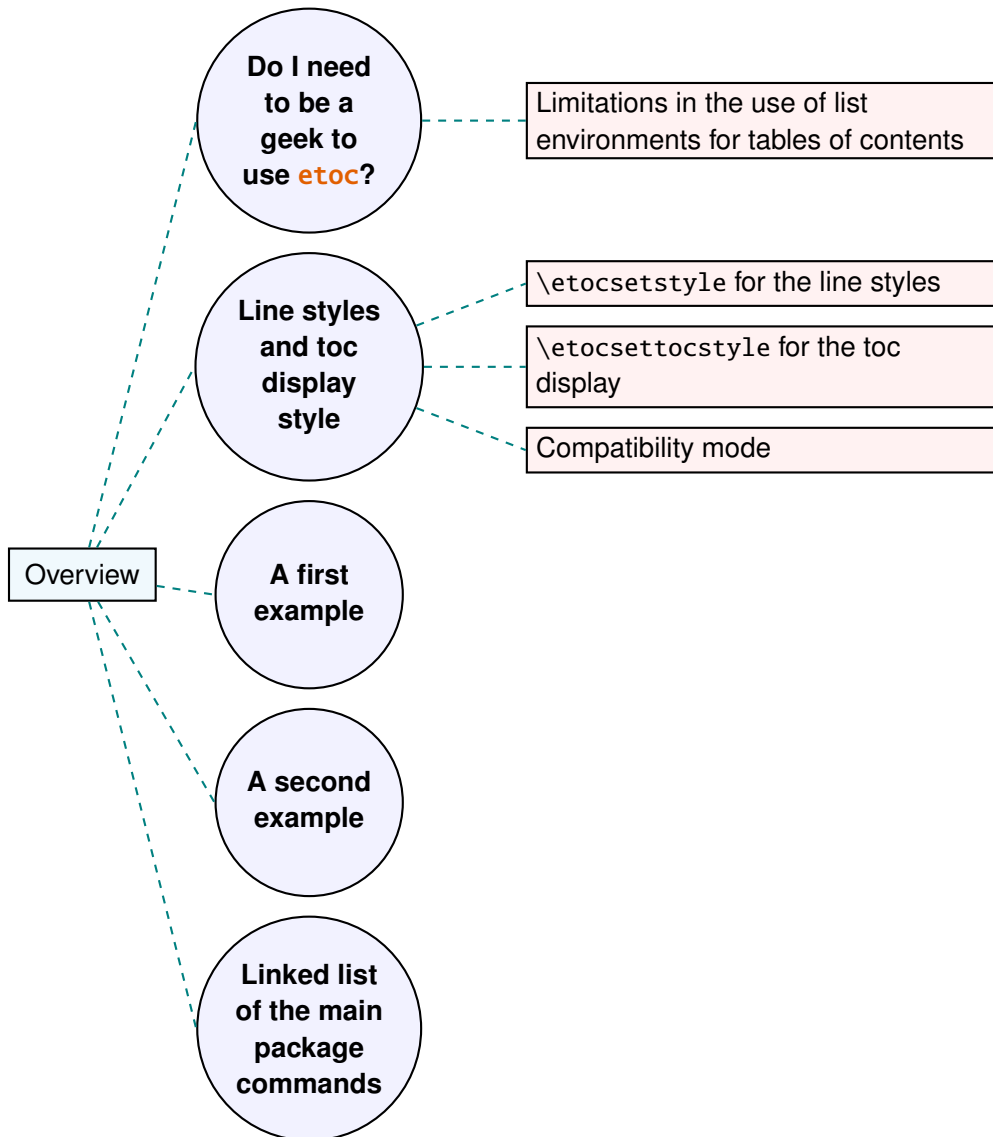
Do I need to be a geek to use etoc?

Limitations in the use of list environments for tables of contents

Line styles and toc display style

\etocsetstyle for the line styles

\etocsettocstyle for the toc display

Compatibility mode

Overview

A first example

A second example

Linked list of the main package commands